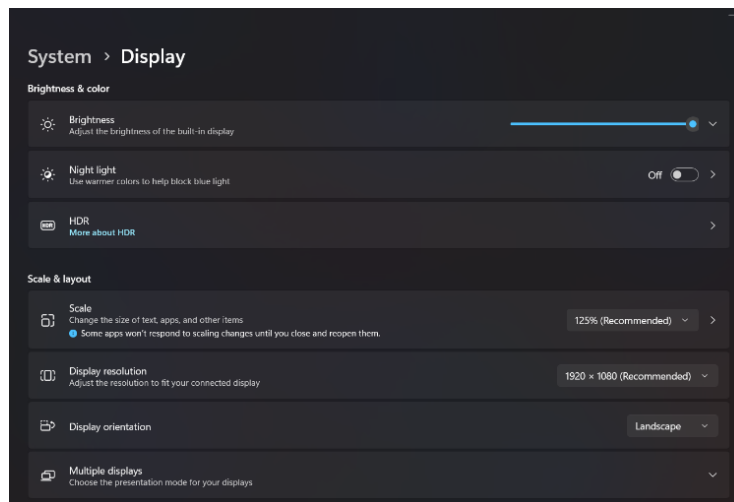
System › Display

Brightness & color

Brightness
Adjust the brightness of the built-in display

Night light
Use warmer colors to help block blue light
Off

HDR
More about HDR

Scale & layout

Scale
Change the size of text, apps, and other items
Some apps won't respond to scaling changes until you close and reopen them.
125% (Recommended)

Display resolution
Adjust the resolution to fit your connected display
1920 × 1080 (Recommended)

Display orientation
Landscape

Multiple displays
Choose the presentation mode for your displays